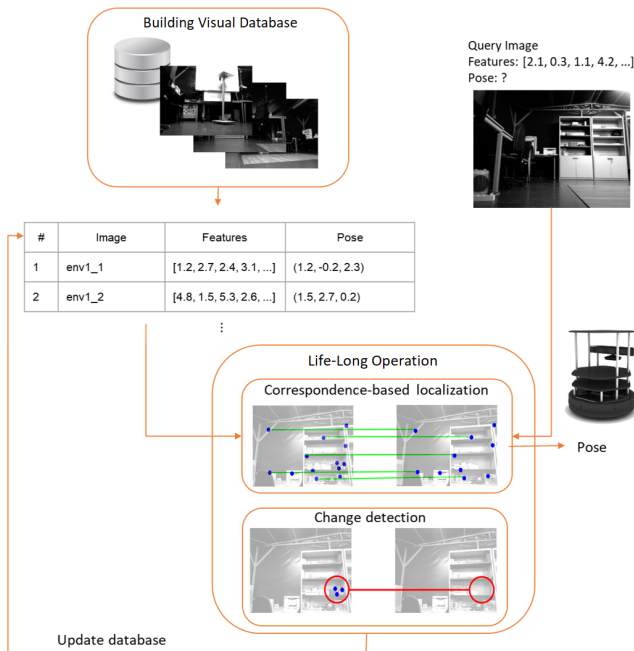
Building Visual Database

Query Image
Features: [2.1, 0.3, 1.1, 4.2, ...]
Pose: ?

| # | Image | Features | Pose |
|---|---|---|---|
| 1 | env1_1 | [1.2, 2.7, 2.4, 3.1, ...] | (1.2, -0.2, 2.3) |
| 2 | env1_2 | [4.8, 1.5, 5.3, 2.6, ...] | (1.5, 2.7, 0.2) |

⋮

Life-Long Operation

Correspondence-based localization

Pose

Change detection

Update database